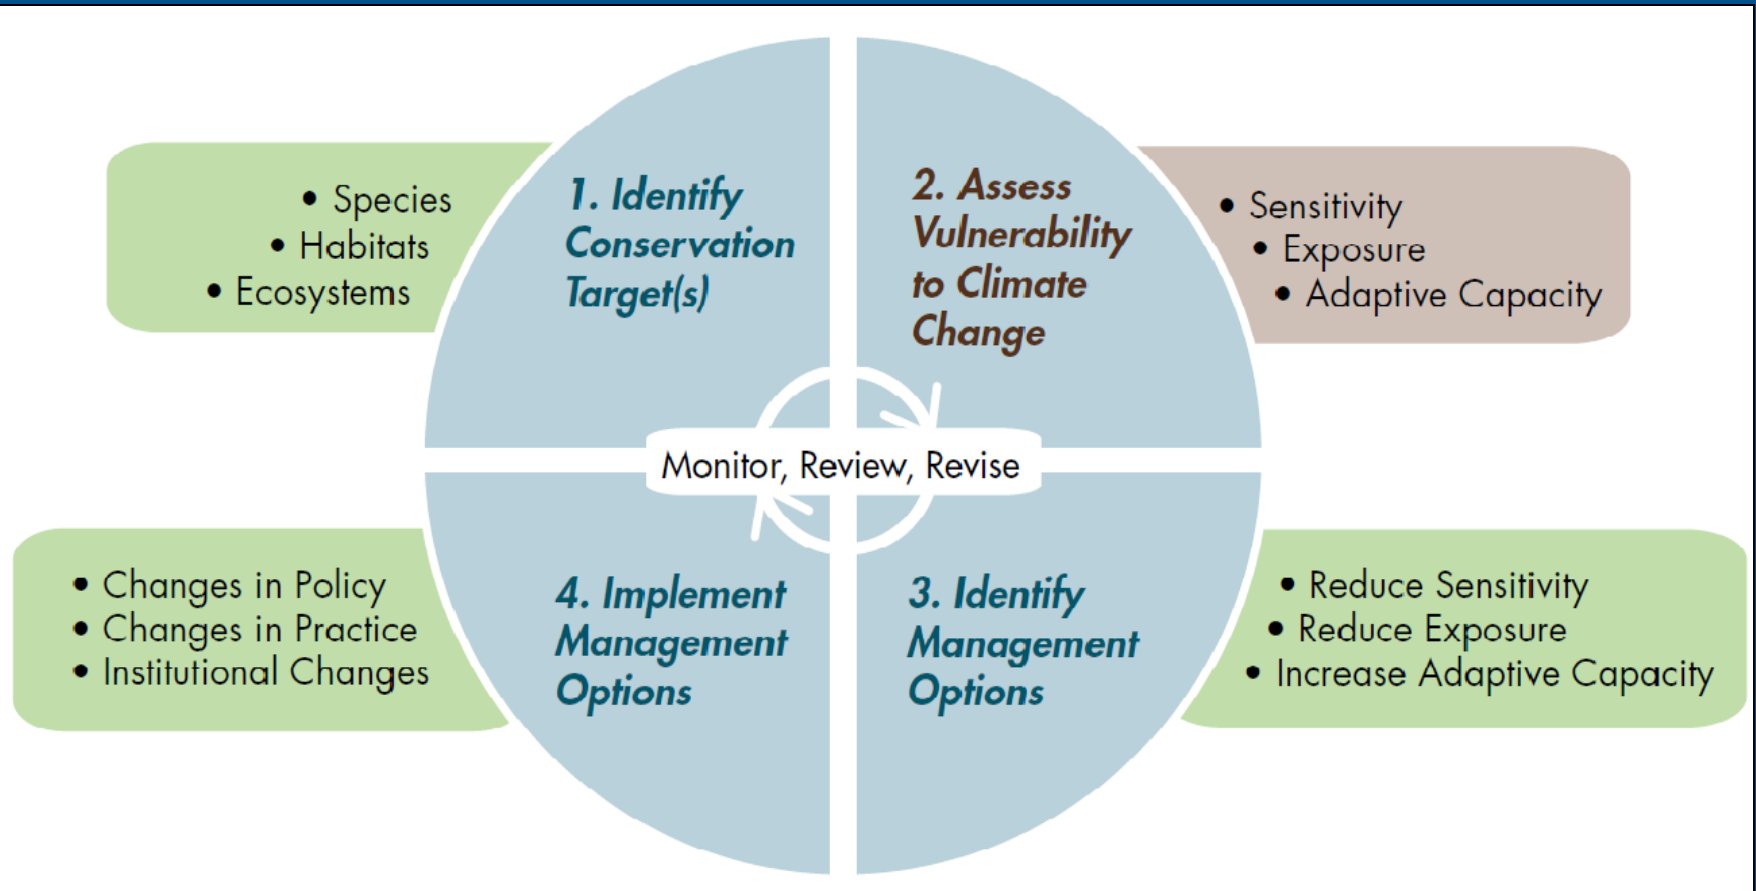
• Species
• Habitats
• Ecosystems

1. Identify Conservation Target(s)

2. Assess Vulnerability to Climate Change

• Sensitivity
• Exposure
• Adaptive Capacity

Monitor, Review, Revise

• Changes in Policy
• Changes in Practice
• Institutional Changes

4. Implement Management Options

3. Identify Management Options

• Reduce Sensitivity
• Reduce Exposure
• Increase Adaptive Capacity